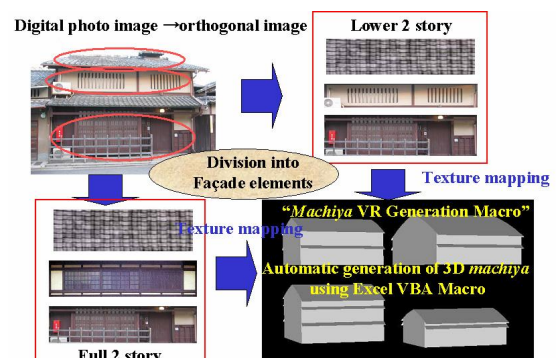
Digital photo image →orthogonal image

Lower 2 story

Division into Façade elements

Texture mapping

Texture mapping

"*Machiya* VR Generation Macro"

Automatic generation of 3D *machiya* using Excel VBA Macro

Full 2 story